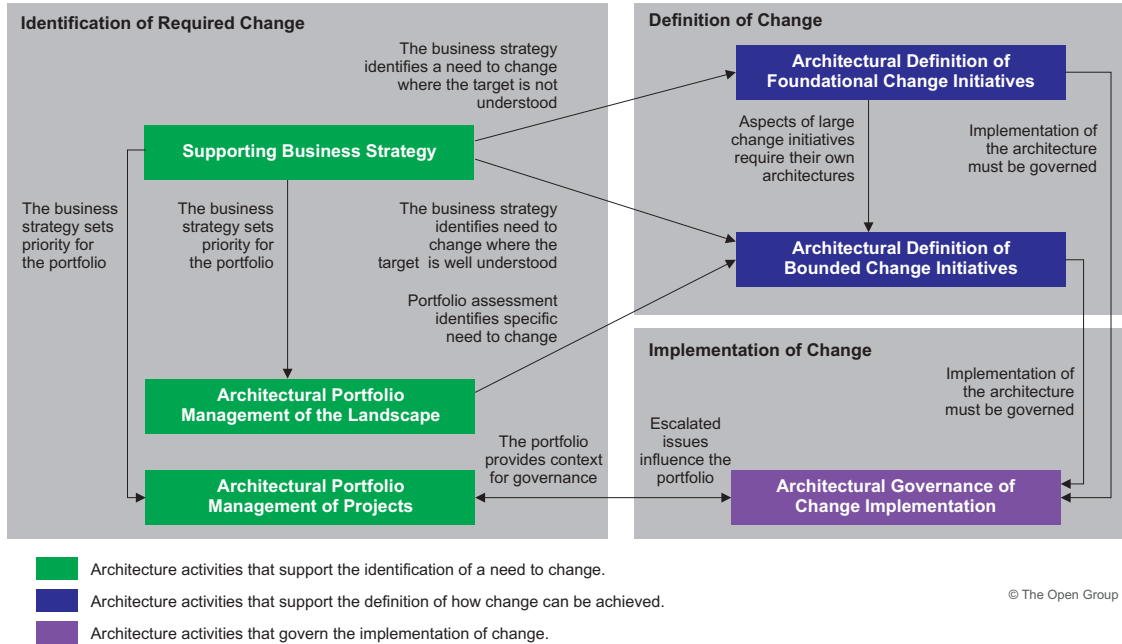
Identification of Required Change

The business strategy identifies a need to change where the target is not understood

Supporting Business Strategy

The business strategy sets priority for the portfolio

The business strategy sets priority for the portfolio

The business strategy identifies need to change where the target is well understood

Portfolio assessment identifies specific need to change

Architectural Portfolio Management of the Landscape

The portfolio provides context for governance

Architectural Portfolio Management of Projects

Definition of Change

Architectural Definition of Foundational Change Initiatives

Aspects of large change initiatives require their own architectures

Implementation of the architecture must be governed

Architectural Definition of Bounded Change Initiatives

Implementation of Change

Implementation of the architecture must be governed

Escalated issues influence the portfolio

Architectural Governance of Change Implementation

Architecture activities that support the identification of a need to change.

Architecture activities that support the definition of how change can be achieved.

Architecture activities that govern the implementation of change.

© The Open Group